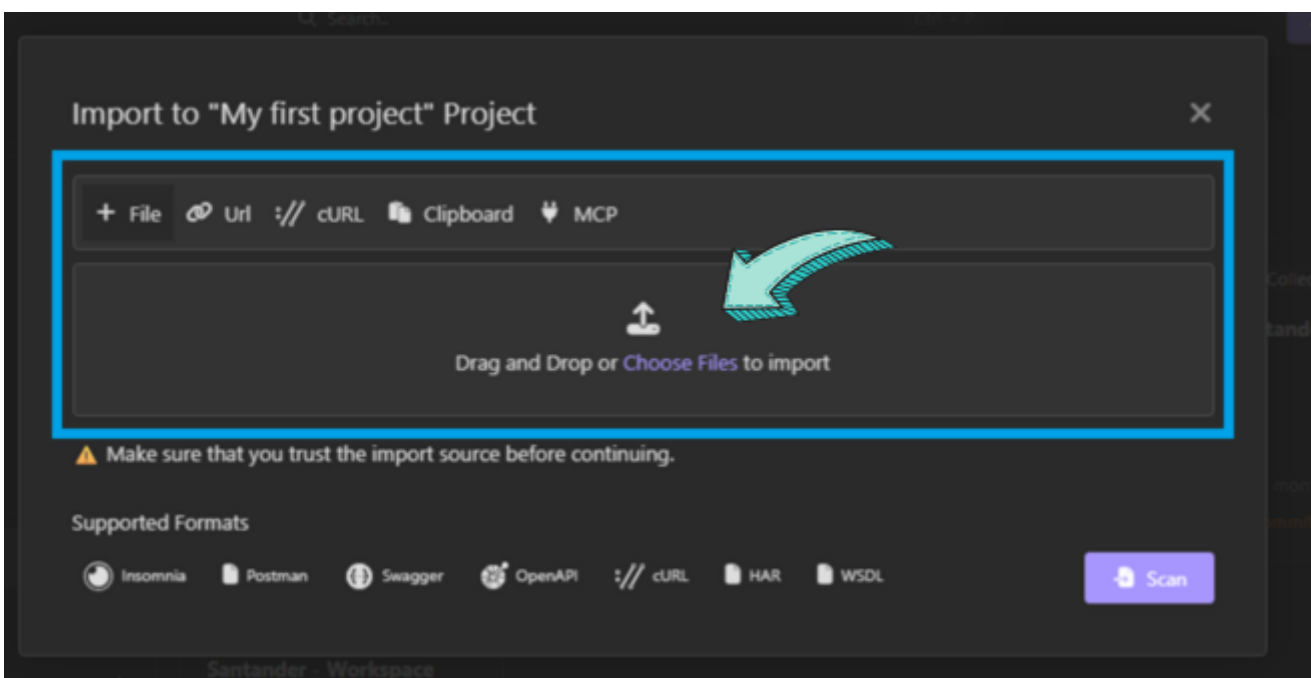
Search...

Import to "My first project" Project

×

+ File  Url  :// cURL  Clipboard  MCP

Drag and Drop or Choose Files to import

Make sure that you trust the import source before continuing.

Supported Formats

Insomnia  Postman  Swagger  OpenAPI  :// cURL  HAR  WSDL

Scan

Santander - Workspace